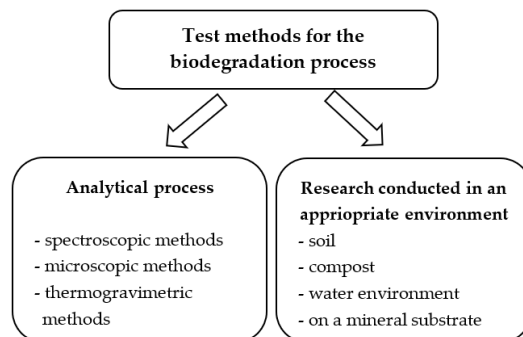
Test methods for the biodegradation process

Analytical process

- spectroscopic methods
- microscopic methods
- thermogravimetric methods

Research conducted in an appriopriate environment

- soil
- compost
- water environment
- on a mineral substrate